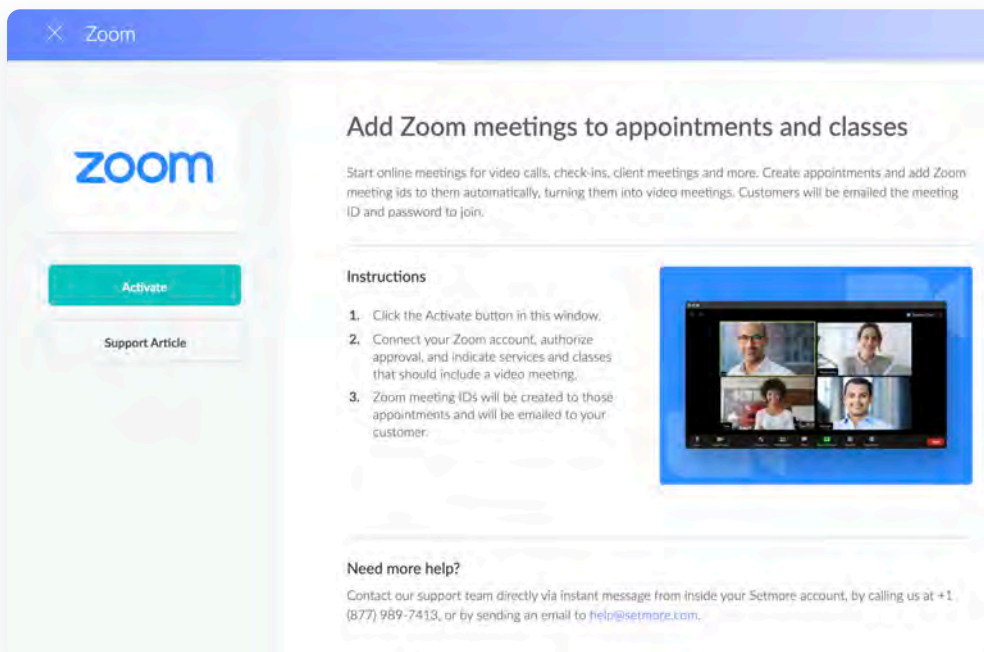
Zoom

zoom

Activate

Support Article

Add Zoom meetings to appointments and classes

Start online meetings for video calls, check-ins, client meetings and more. Create appointments and add Zoom meeting ids to them automatically, turning them into video meetings. Customers will be emailed the meeting ID and password to join.

Instructions

1. Click the Activate button in this window.
2. Connect your Zoom account, authorize approval, and indicate services and classes that should include a video meeting.
3. Zoom meeting IDs will be created to those appointments and will be emailed to your customer.

Need more help?

Contact our support team directly via instant message from inside your Setmore account, by calling us at +1 (877) 989-7413, or by sending an email to help@setmore.com.